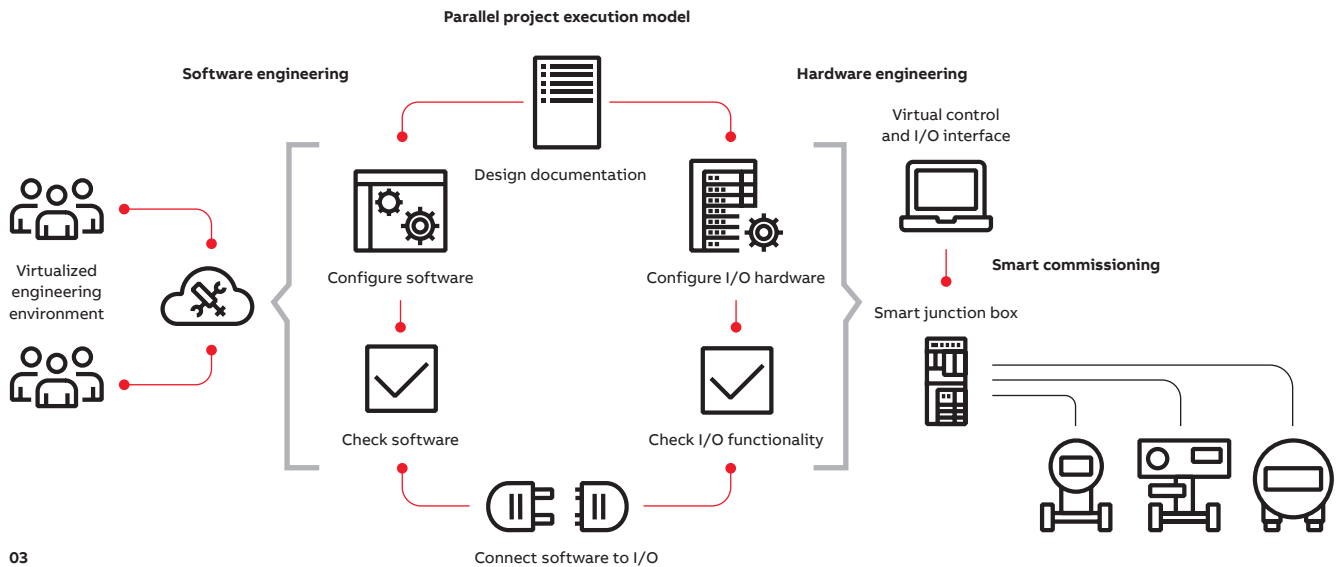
Parallel project execution model

Software engineering

Hardware engineering

Virtual control and I/O interface

Design documentation

Virtualized engineering environment

Configure software

Configure I/O hardware

Smart commissioning

Smart junction box

Check software

Check I/O functionality

Connect software to I/O

03